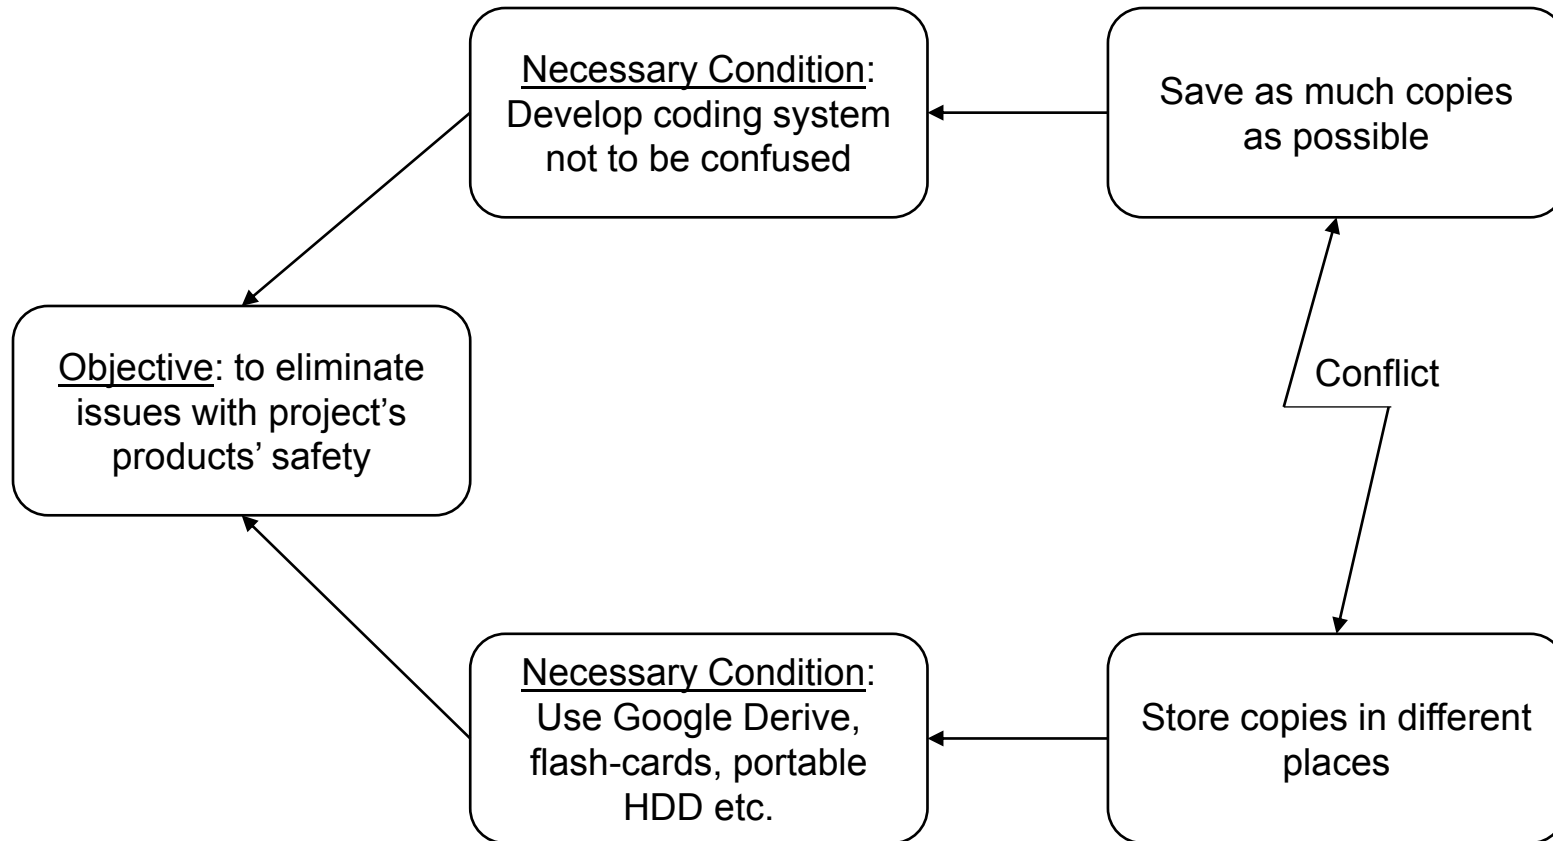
Objective: to eliminate issues with project's products' safety

Necessary Condition: Develop coding system not to be confused

Save as much copies as possible

Conflict

Necessary Condition: Use Google Derive, flash-cards, portable HDD etc.

Store copies in different places